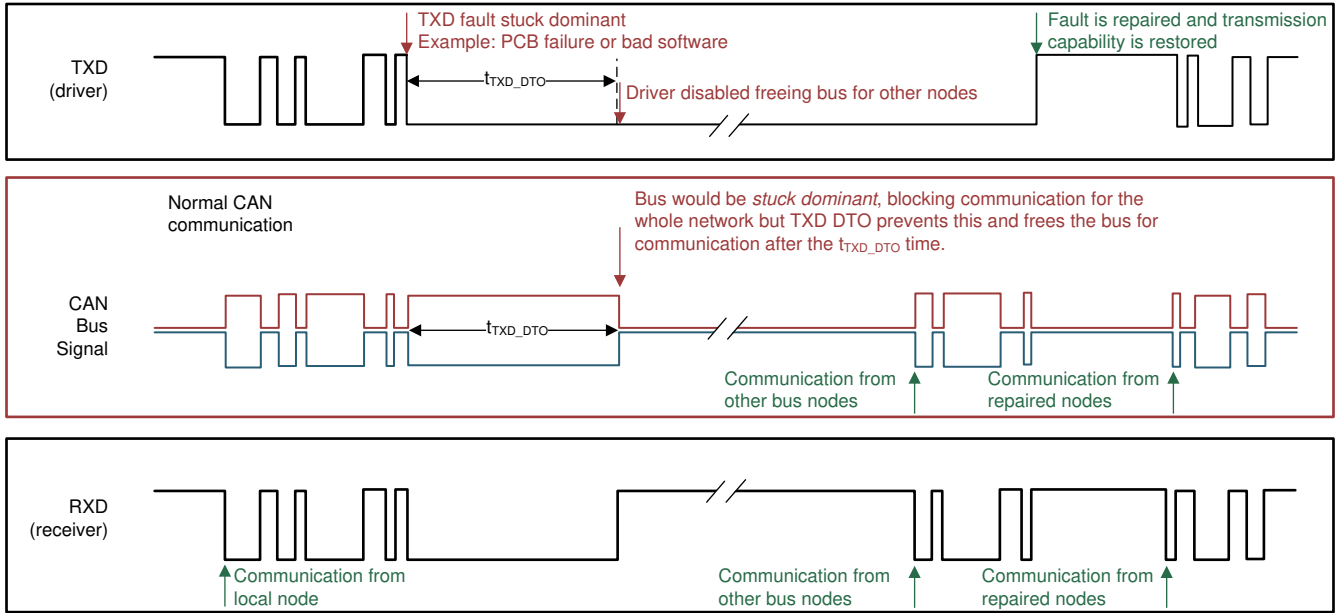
TXD (driver)

TXD fault stuck dominant
Example: PCB failure or bad software

$t_{TXD\_DTO}$

Driver disabled freeing bus for other nodes

Fault is repaired and transmission capability is restored

Normal CAN communication

Bus would be *stuck dominant*, blocking communication for the whole network but TXD DTO prevents this and frees the bus for communication after the $t_{TXD\_DTO}$ time.

CAN Bus Signal

$t_{TXD\_DTO}$

Communication from other bus nodes

Communication from repaired nodes

RXD (receiver)

Communication from local node

Communication from other bus nodes

Communication from repaired nodes